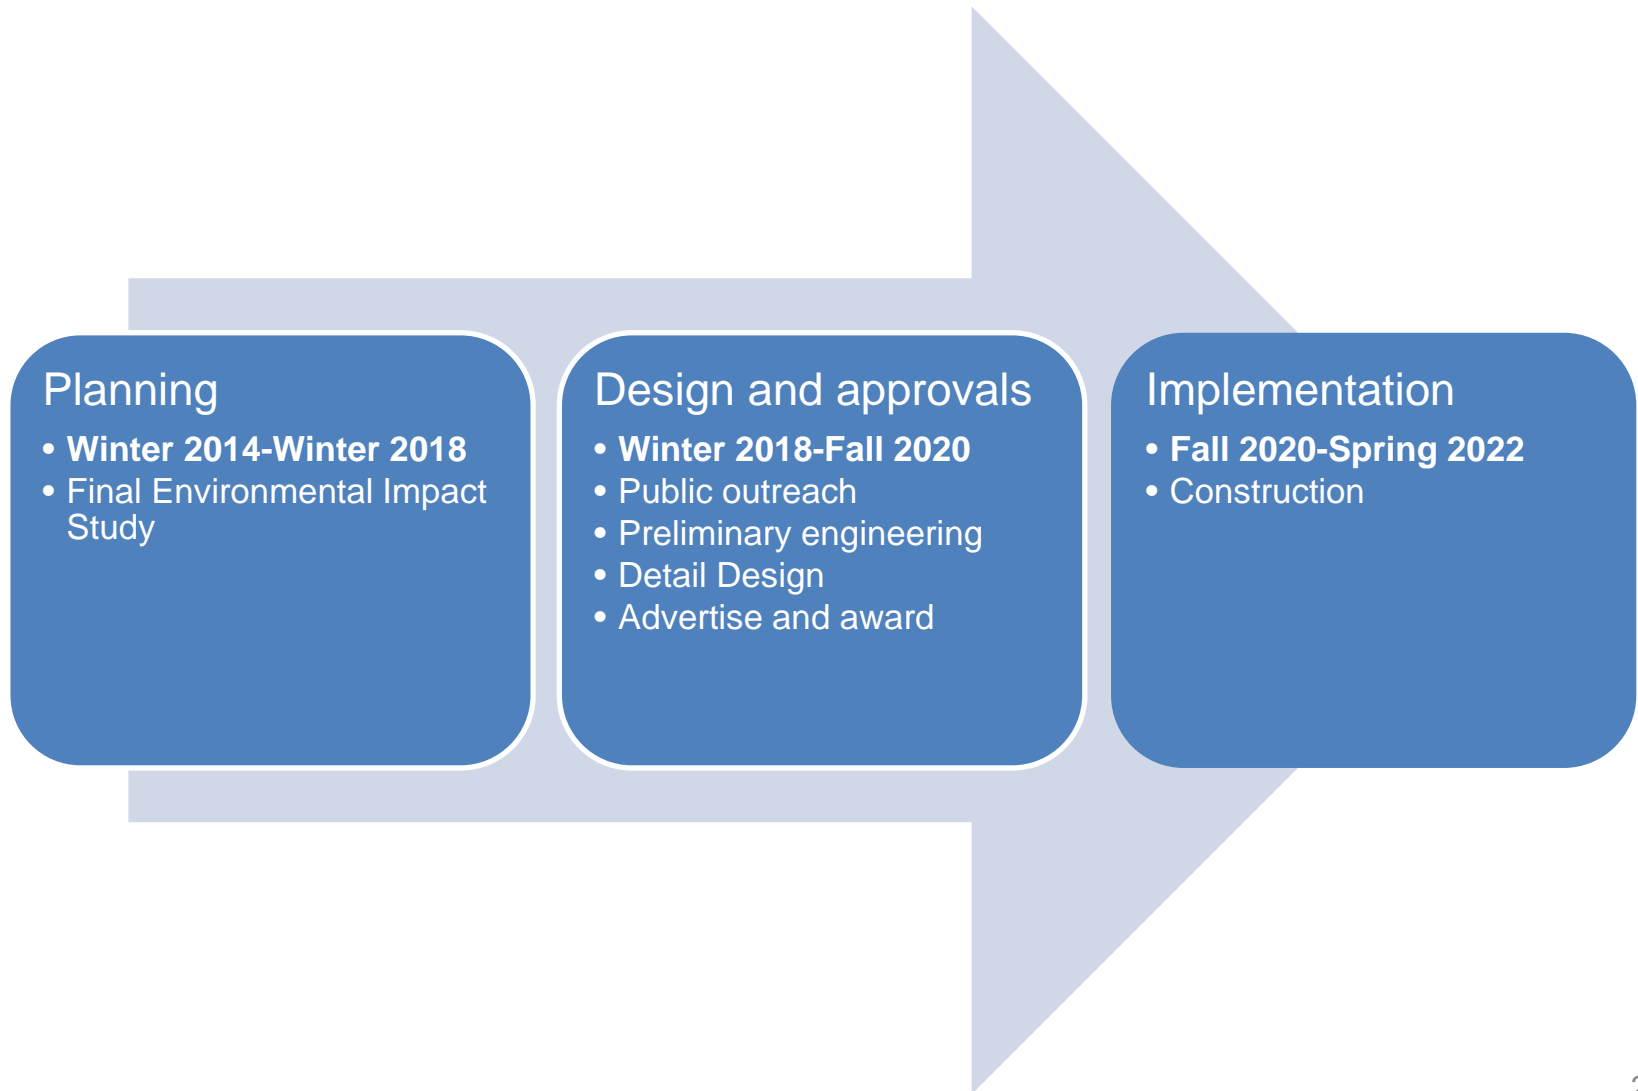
Planning
• Winter 2014-Winter 2018
• Final Environmental Impact Study

Design and approvals
• Winter 2018-Fall 2020
• Public outreach
• Preliminary engineering
• Detail Design
• Advertise and award

Implementation
• Fall 2020-Spring 2022
• Construction